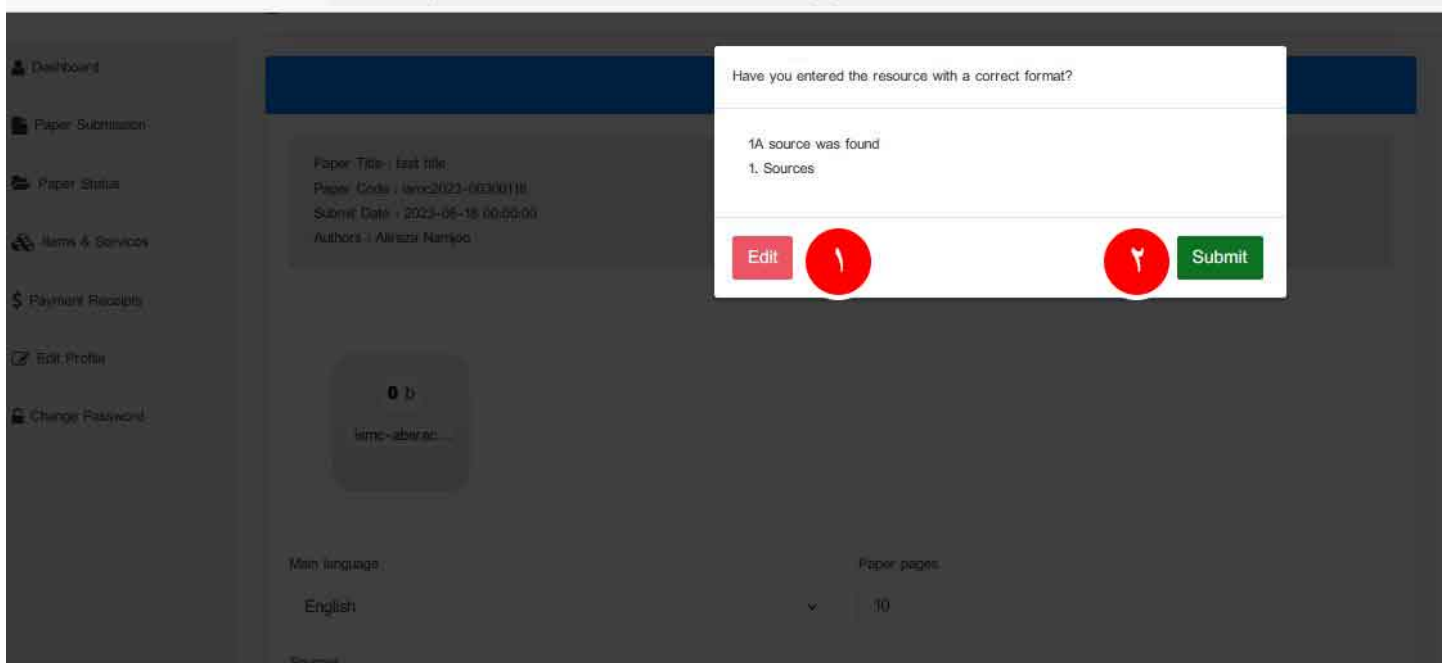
Dashboard

Paper Submission

Paper Status

Items & Services

$ Payment Receipts

Edit Profile

Change Password

Paper Title : test title
Paper Code : iarnc2023-00300118
Submit Date : 2023-06-18 00:00:00
Authors : Alireza Namjoo

0 b
iarnc-abstrac...

Main language
English

Paper pages
10

Have you entered the resource with a correct format?

1A source was found
1. Sources

Edit ۱

۲ Submit